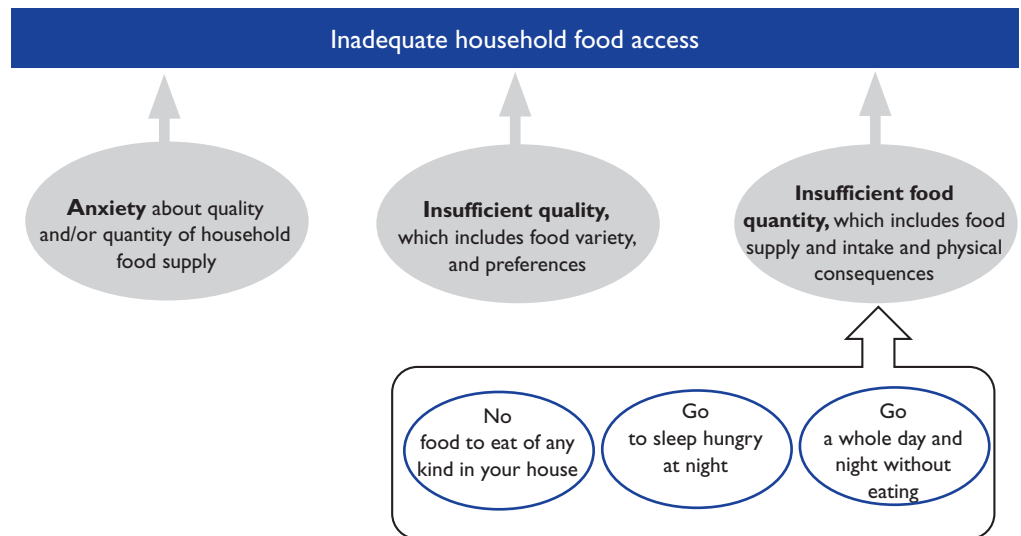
Inadequate household food access

**Anxiety** about quality and/or quantity of household food supply

**Insufficient quality,** which includes food variety, and preferences

**Insufficient food quantity,** which includes food supply and intake and physical consequences

No food to eat of any kind in your house

Go to sleep hungry at night

Go a whole day and night without eating